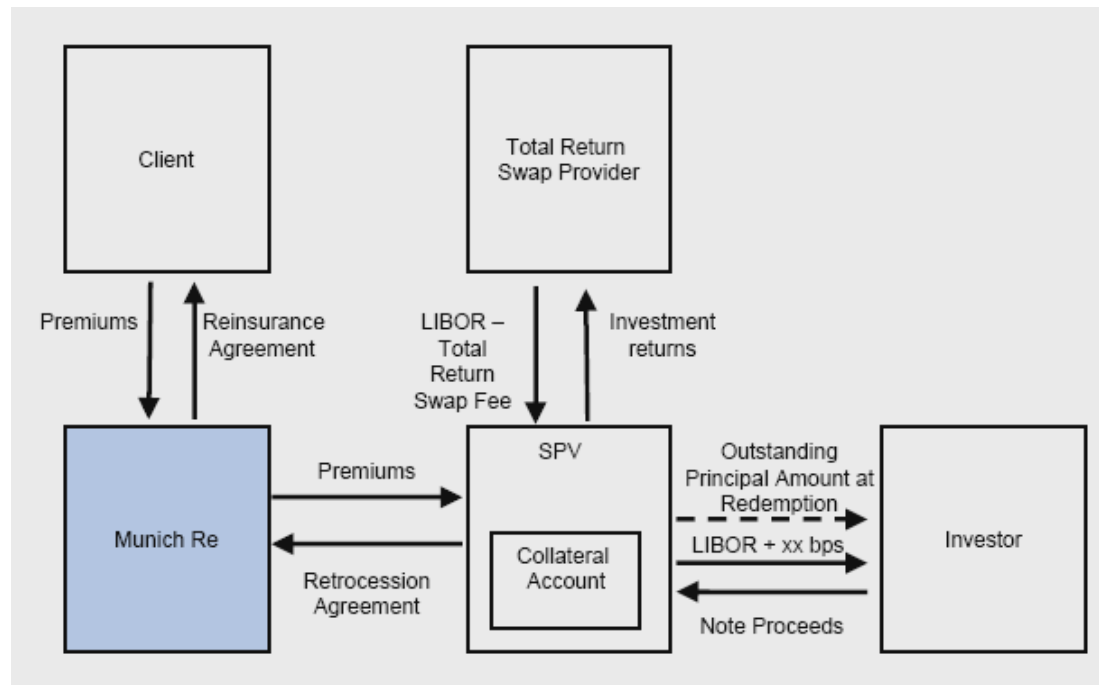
Client

Total Return Swap Provider

Premiums

Reinsurance Agreement

LIBOR – Total Return Swap Fee

Investment returns

Munich Re

Premiums

Retrocession Agreement

SPV

Collateral Account

Outstanding Principal Amount at Redemption

LIBOR + xx bps

Note Proceeds

Investor